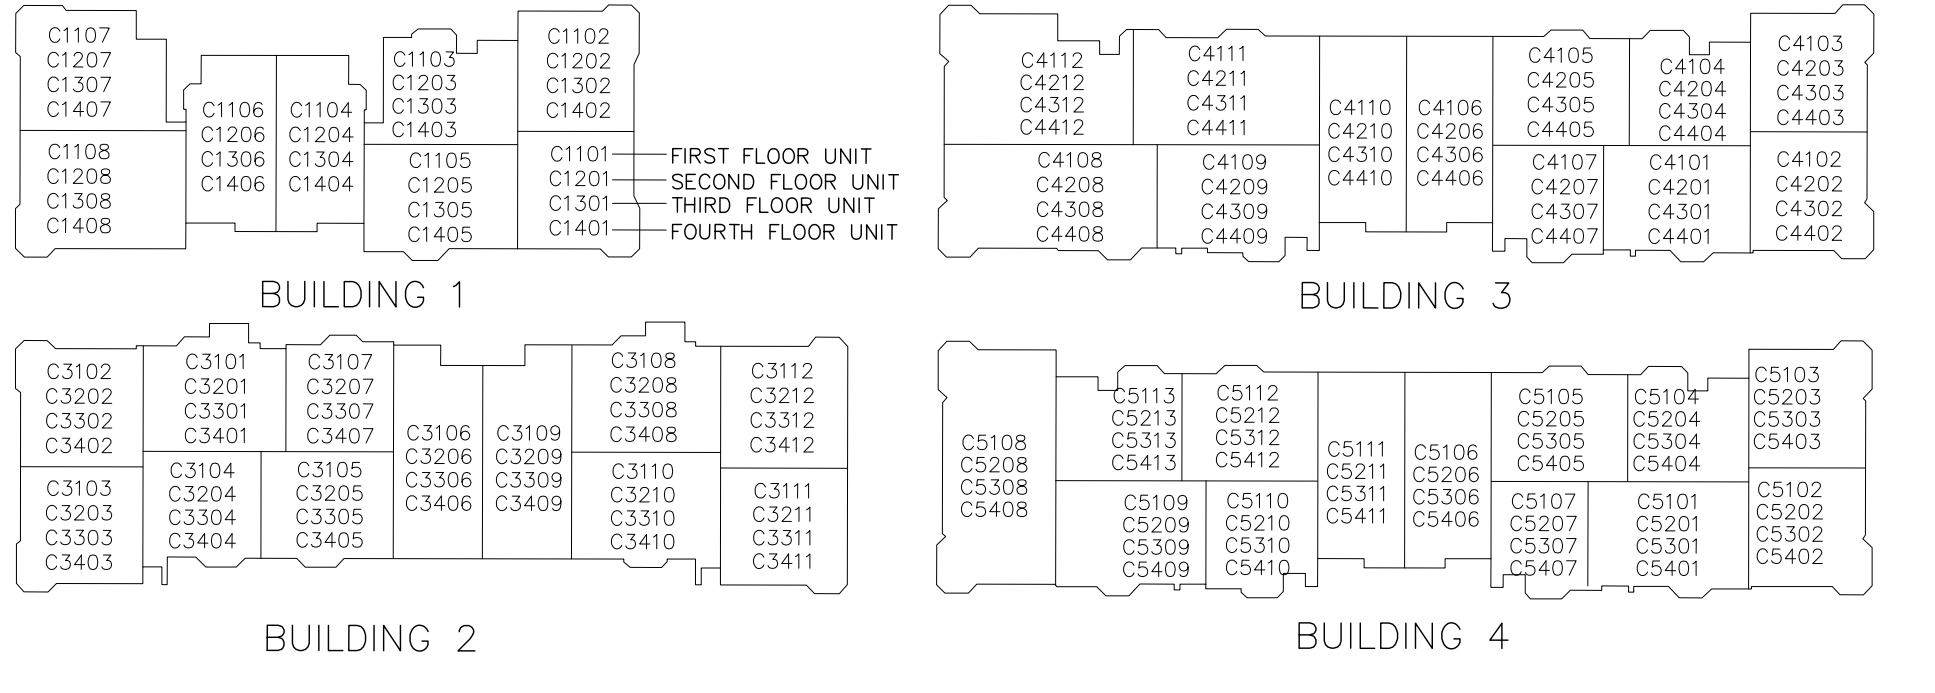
C1107
C1207
C1307
C1407

C1108
C1208
C1308
C1408

C1106
C1206
C1306
C1406

C1104
C1204
C1304
C1404

C1103
C1203
C1303
C1403

C1105
C1205
C1305
C1405

C1102
C1202
C1302
C1402

C1101 FIRST FLOOR UNIT
C1201 SECOND FLOOR UNIT
C1301 THIRD FLOOR UNIT
C1401 FOURTH FLOOR UNIT

BUILDING 1

C4112
C4212
C4312
C4412

C4111
C4211
C4311
C4411

C4110
C4210
C4310
C4410

C4106
C4206
C4306
C4406

C4105
C4205
C4305
C4405

C4104
C4204
C4304
C4404

C4103
C4203
C4303
C4403

C4108
C4208
C4308
C4408

C4109
C4209
C4309
C4409

C4107
C4207
C4307
C4407

C4101
C4201
C4301
C4401

C4102
C4202
C4302
C4402

BUILDING 3

C3102
C3202
C3302
C3402

C3103
C3203
C3303
C3403

C3101
C3201
C3301
C3401

C3107
C3207
C3307
C3407

C3104
C3204
C3304
C3404

C3105
C3205
C3305
C3405

C3106
C3206
C3306
C3406

C3109
C3209
C3309
C3409

C3108
C3208
C3308
C3408

C3110
C3210
C3310
C3410

C3112
C3212
C3312
C3412

C3111
C3211
C3311
C3411

BUILDING 2

C5108
C5208
C5308
C5408

C5113
C5213
C5313
C5413

C5112
C5212
C5312
C5412

C5109
C5209
C5309
C5409

C5110
C5210
C5310
C5410

C5111
C5211
C5311
C5411

C5106
C5206
C5306
C5406

C5105
C5205
C5305
C5405

C5104
C5204
C5304
C5404

C5103
C5203
C5303
C5403

C5107
C5207
C5307
C5407

C5101
C5201
C5301
C5401

C5102
C5202
C5302
C5402

BUILDING 4